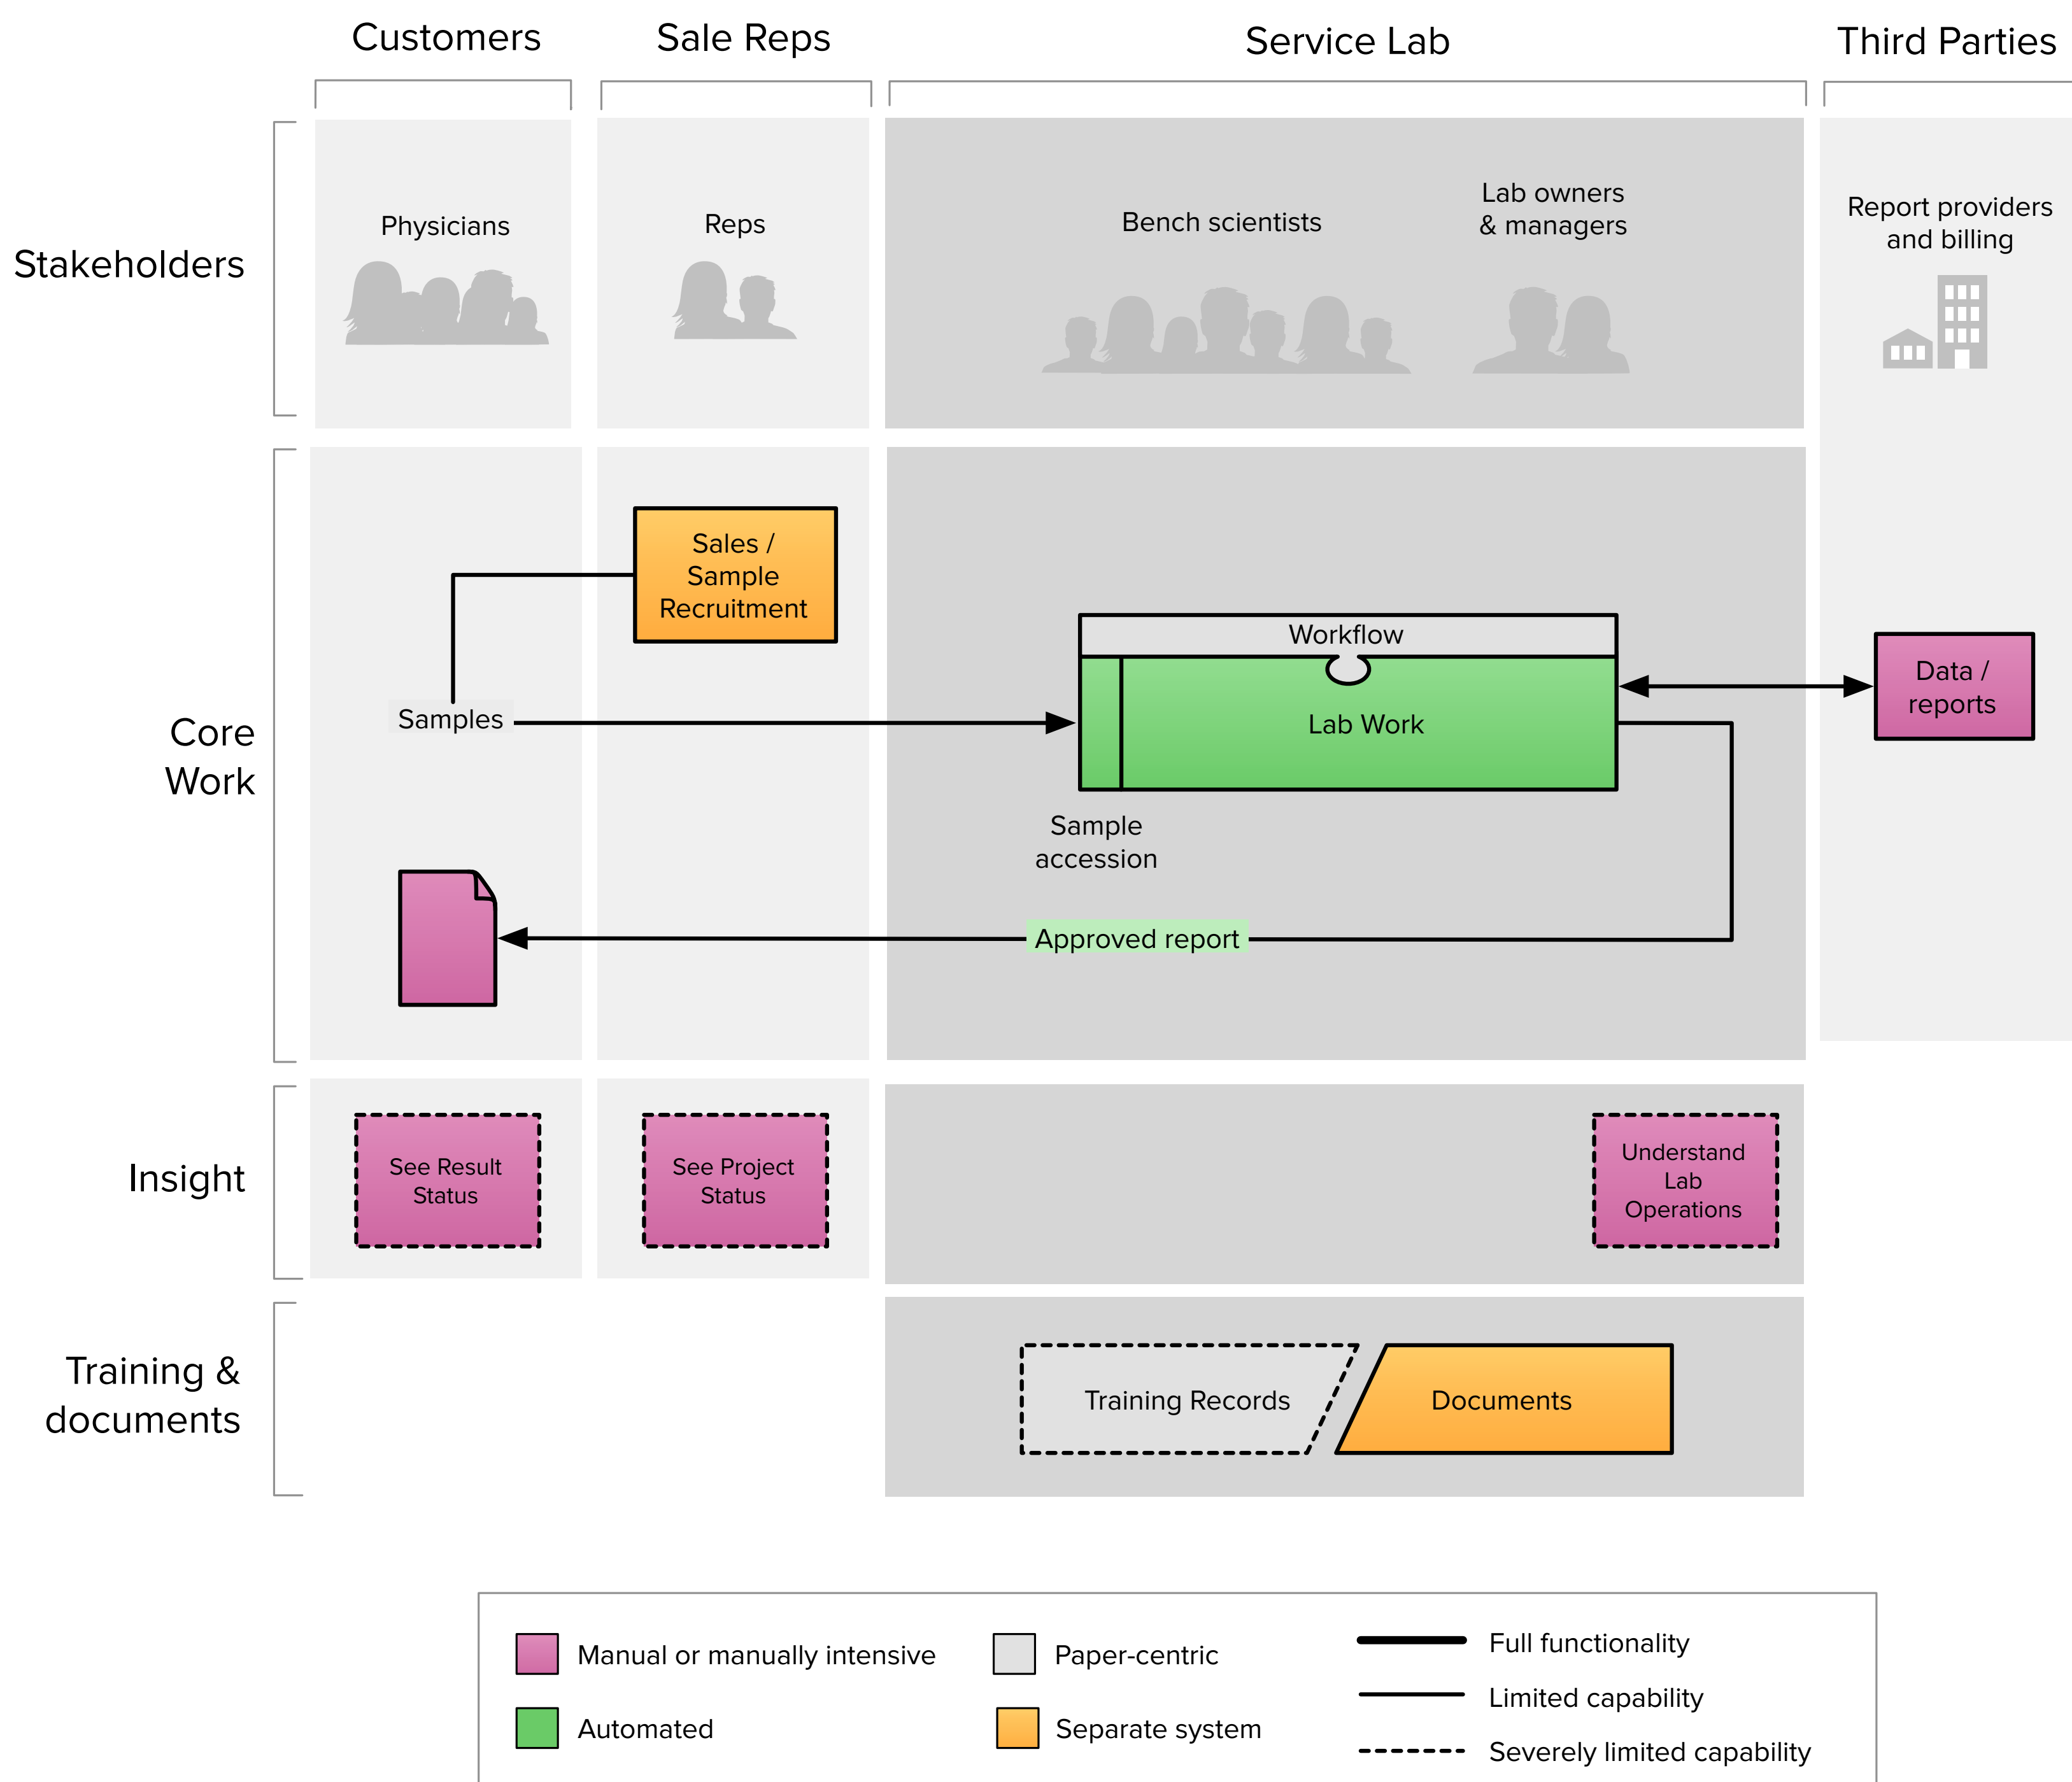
Customers

Sale Reps

Service Lab

Third Parties

Stakeholders

Physicians

Reps

Bench scientists

Lab owners & managers

Report providers and billing

Core Work

Sales / Sample Recruitment

Samples

Workflow

Lab Work

Data / reports

Sample accession

Approved report

Insight

See Result Status

See Project Status

Understand Lab Operations

Training & documents

Training Records

Documents

Manual or manually intensive

Paper-centric

Full functionality

Limited capability

Automated

Separate system

Severely limited capability